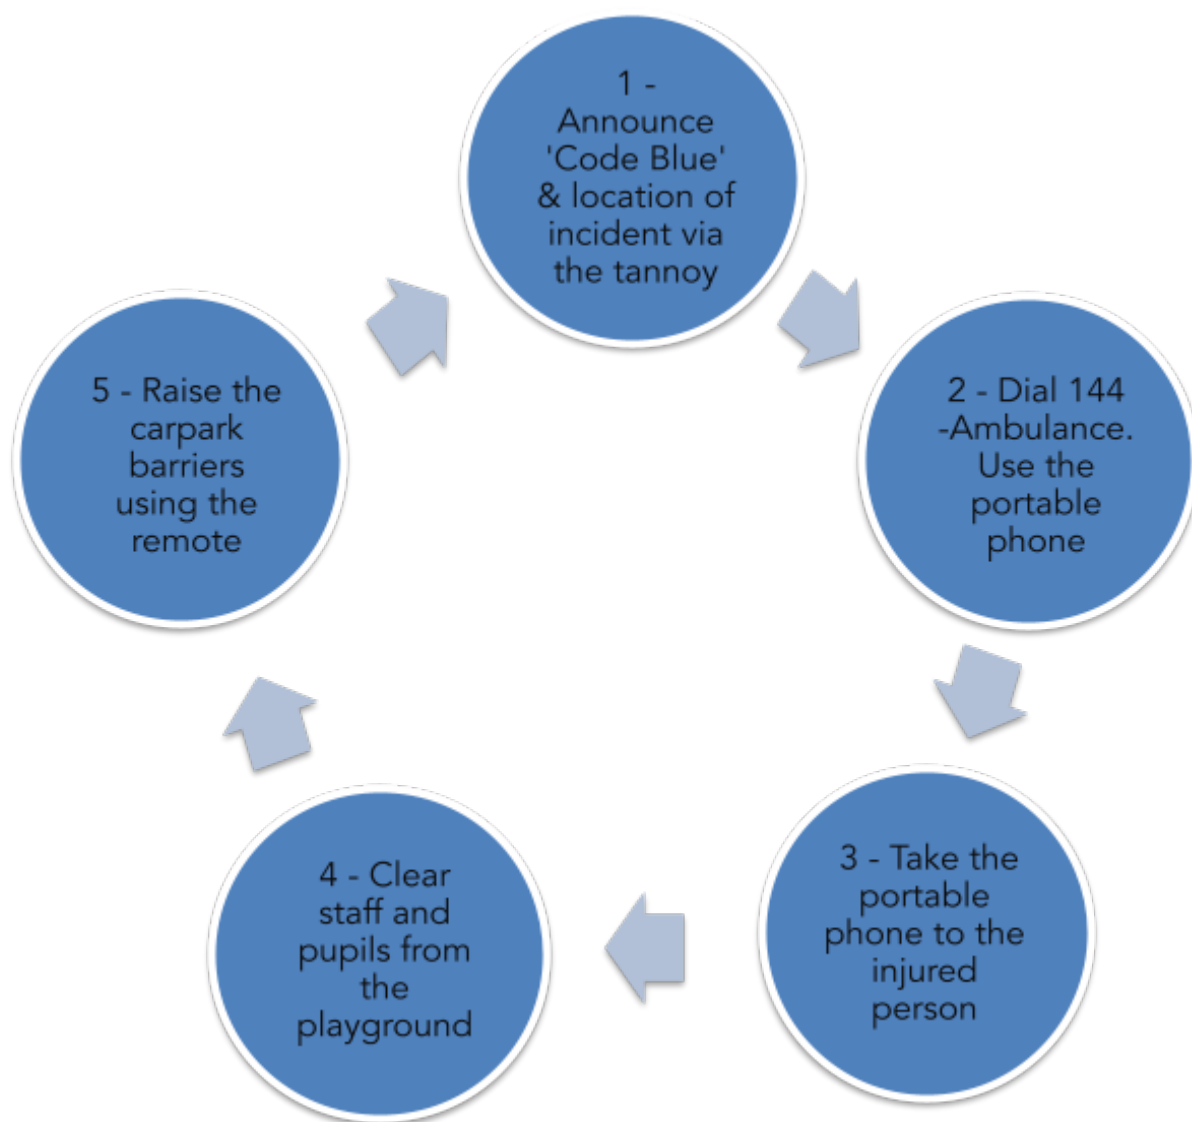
1 - Announce 'Code Blue' & location of incident via the tannoy

2 - Dial 144 -Ambulance. Use the portable phone

3 - Take the portable phone to the injured person

4 - Clear staff and pupils from the playground

5 - Raise the carpark barriers using the remote